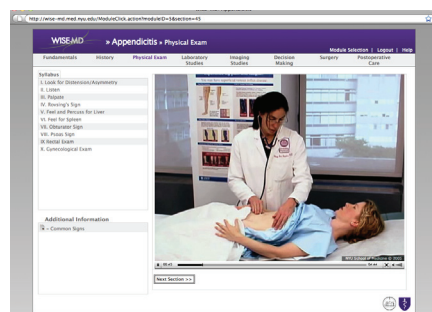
http://wise-md.med.nyu.edu/ModuleClick.action?moduleID=3&section=I5

WISEMD » Appendicitis » Physical Exam

Module Selection | Logout | Help

Fundamentals | History | Physical Exam | Laboratory Studies | Imaging Studies | Decision Making | Surgery | Postoperative Care

Syllabus
I. Look for Distension/Asymmetry
II. Listen
III. Palpate
IV. Rovsing's Sign
V. Feel and Percuss for Liver
VI. Feel for Spleen
VII. Obturator Sign
VIII. Psoas Sign
IX. Rectal Exam
X. Gynecological Exam

Additional Information
» Common Signs

NYU School of Medicine © 2006

Next Section >>